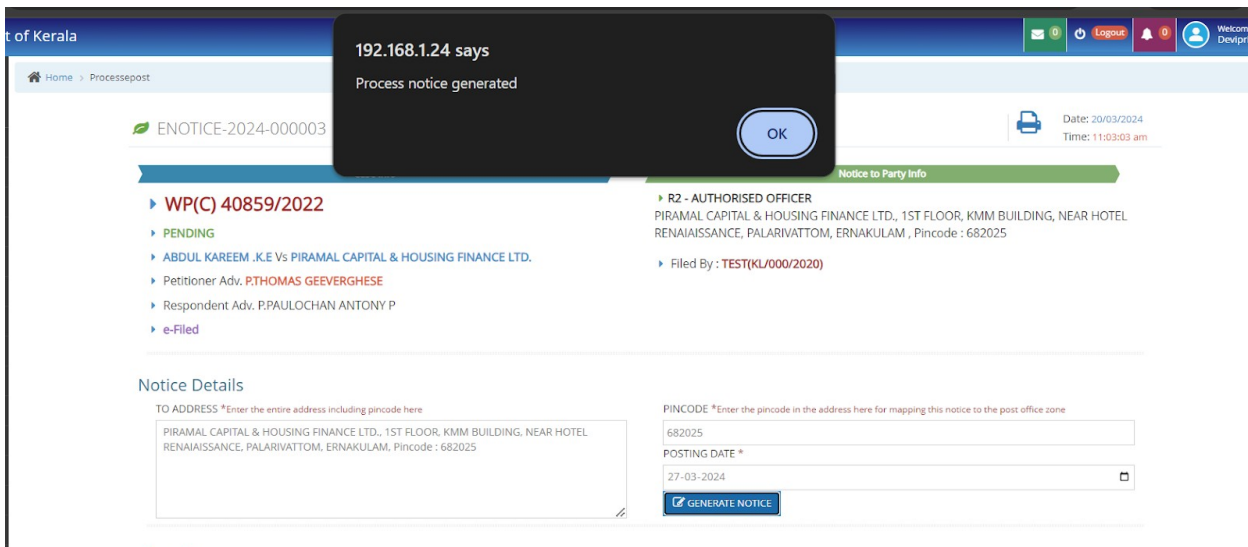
t of Kerala

0 Logout 0 Welcom Devipr

Home > Processepost

192.168.1.24 says

Process notice generated

OK

ENOTICE-2024-000003

Date: 20/03/2024
Time: 11:03:03 am

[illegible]

Notice to Party Info

WP(C) 40859/2022

PENDING

ABDUL KAREEM .K.E Vs PIRAMAL CAPITAL & HOUSING FINANCE LTD.

Petitioner Adv. P.THOMAS GEEVERGHESE

Respondent Adv. P.PAULOCHAN ANTONY P

e-Filed

R2 - AUTHORISED OFFICER

PIRAMAL CAPITAL & HOUSING FINANCE LTD., 1ST FLOOR, KMM BUILDING, NEAR HOTEL RENAIAISSANCE, PALARIVATTOM, ERNAKULAM , Pincode : 682025

Filed By : TEST(KL/000/2020)

Notice Details

TO ADDRESS *Enter the entire address including pincode here

PIRAMAL CAPITAL & HOUSING FINANCE LTD., 1ST FLOOR, KMM BUILDING, NEAR HOTEL RENAIAISSANCE, PALARIVATTOM, ERNAKULAM, Pincode : 682025

PINCODE *Enter the pincode in the address here for mapping this notice to the post office zone

682025

POSTING DATE *

27-03-2024

GENERATE NOTICE